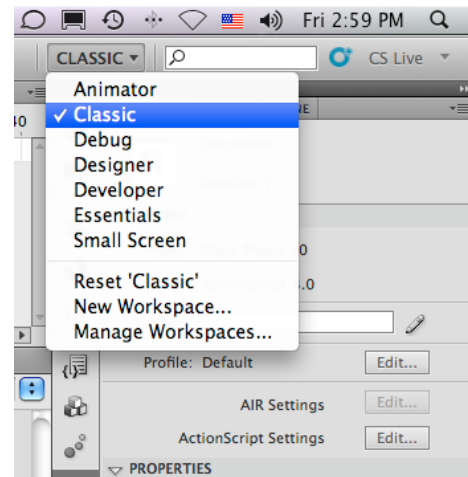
Fri 2:59 PM

CLASSIC ▾

CS Live

Animator
✓ Classic
Debug
Designer
Developer
Essentials
Small Screen

Reset 'Classic'
New Workspace...
Manage Workspaces...

Profile: Default
Edit...

AIR Settings
Edit...

ActionScript Settings
Edit...

PROPERTIES